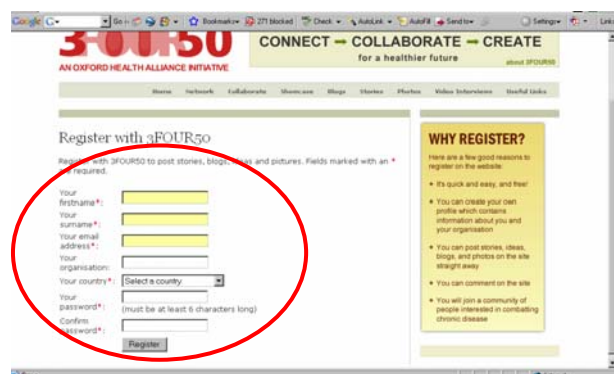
Google G- Go Bookmarks 271 blocked Check AutoLink AutoFill Send to Settings Lin

3FOUR50
AN OXFORD HEALTH ALLIANCE INITIATIVE

CONNECT → COLLABORATE → CREATE
for a healthier future
about 3FOUR50

Home Network Collaborate Showcase Blogs Stories Photos Video Interviews Useful Links

Register with 3FOUR50

Register with 3FOUR50 to post stories, blogs, ideas and pictures. Fields marked with an * are required.

Your firstname*:
Your surname*:
Your email address*:
Your organisation:
Your country*: Select a country
Your password*: (must be at least 6 characters long)
Confirm password*:
Register

WHY REGISTER?

Here are a few good reasons to register on the website:

• It's quick and easy, and free!
• You can create your own profile which contains information about you and your organisation
• You can post stories, ideas, blogs, and photos on the site straight away
• You can comment on the site
• You will join a community of people interested in combatting chronic disease